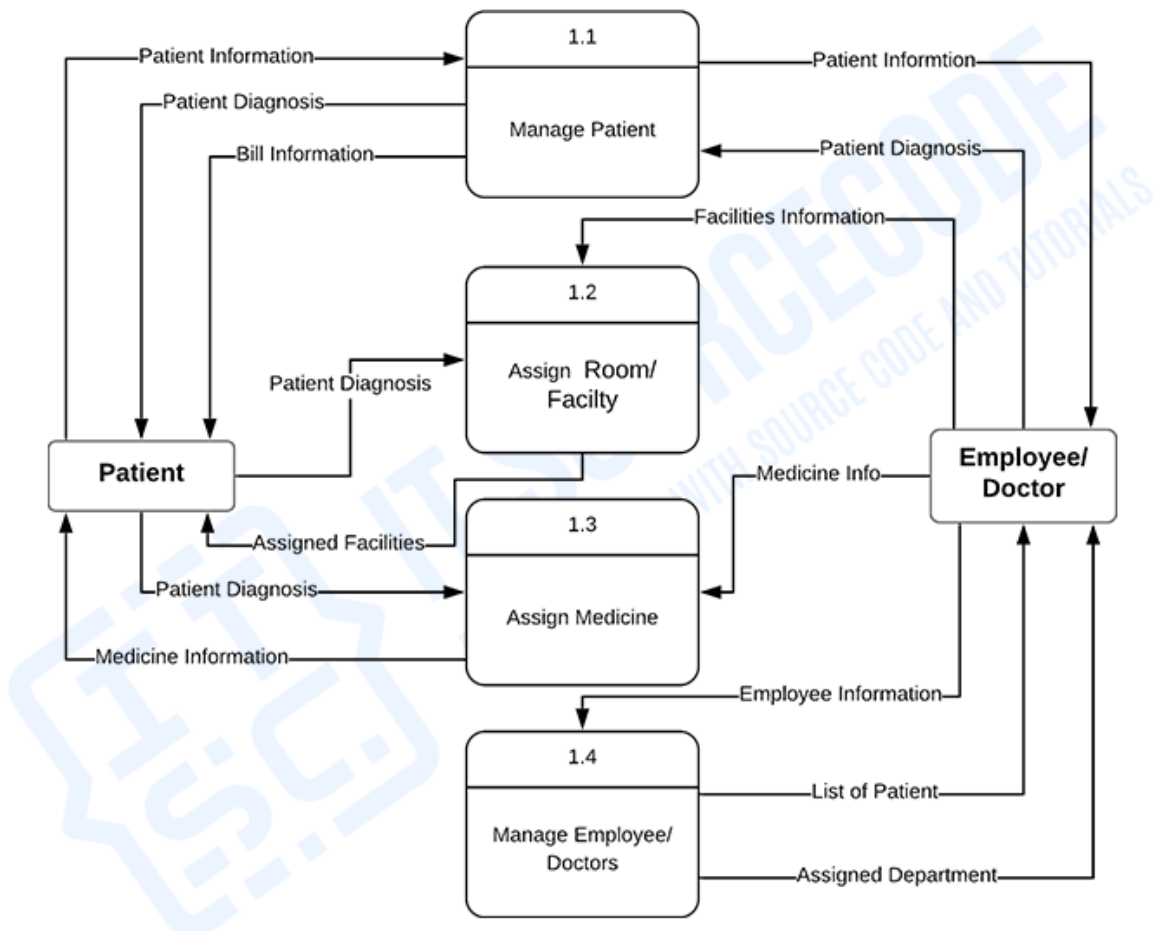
Patient Information
Patient Diagnosis
Bill Information

1.1
Manage Patient

Patient Informtion
Patient Diagnosis

Facilities Information

1.2
Assign Room/ Facilty

Patient Diagnosis

Patient

Employee/ Doctor

Medicine Info

Assigned Facilities

1.3
Assign Medicine

Patient Diagnosis

Medicine Information

Employee Information

1.4
Manage Employee/ Doctors

List of Patient
Assigned Department

WITH SOURCE CODE AND TUTORIALS